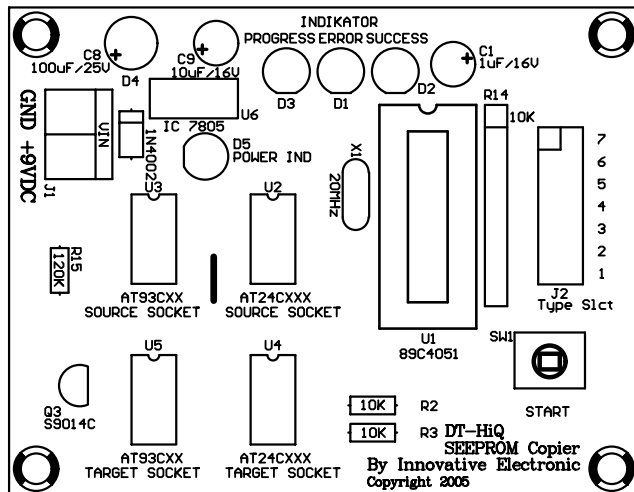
INDIKATOR
PROGRESS ERROR SUCCESS

C8
100uF/25V
D4
C9
10uF/16V
C1
1uF/16V
D3
D1
D2
R14
10K
GND
+9VDC
VIN
J1
1N4002
IC 7805
U6
D5
POWER IND
X1
20MHz
U3
U2
7
6
5
4
3
2
1
R15
120K
AT93CXX
SOURCE SOCKET
AT24CXXX
SOURCE SOCKET
J2
Type Slct
U1
89C4051
SW1
U5
U4
Q3
S9014C
START
10K
R2
10K
R3
DT-HiQ
SEEPROM Copier
AT93CXX
TARGET SOCKET
AT24CXXX
TARGET SOCKET
By Innovative Electronic
Copyright 2005